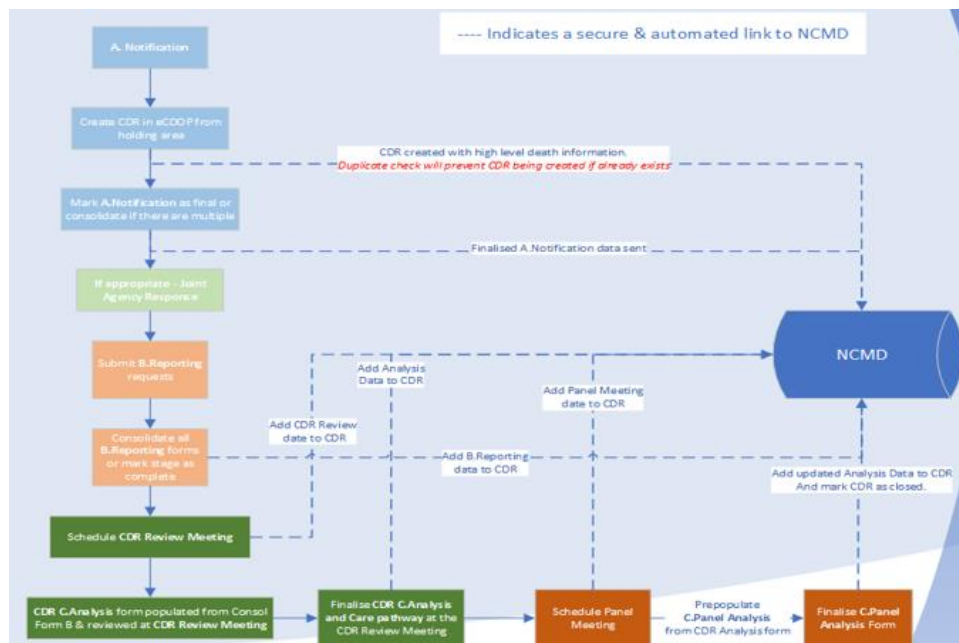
---- Indicates a secure & automated link to NCMD

A. Notification

Create CDR in eCDOP from holding area

CDR created with high level death information.
Duplicate check will prevent CDR being created if already exists

Mark A.Notification as final or consolidate if there are multiple

Finalised A.Notification data sent

If appropriate - Joint Agency Response

Submit B.Reporting requests

NCMD

Add Analysis Data to CDR

Add Panel Meeting date to CDR

Add CDR Review date to CDR

Consolidate all B.Reporting forms or mark stage as complete

Add B.Reporting data to CDR

Add updated Analysis Data to CDR And mark CDR as closed.

Schedule CDR Review Meeting

CDR C.Analysis form populated from Consol Form B & reviewed at CDR Review Meeting

Finalise CDR C.Analysis and Care pathway at the CDR Review Meeting

Schedule Panel Meeting

Prepopulate C.Panel Analysis from CDR Analysis form

Finalise C.Panel Analysis Form